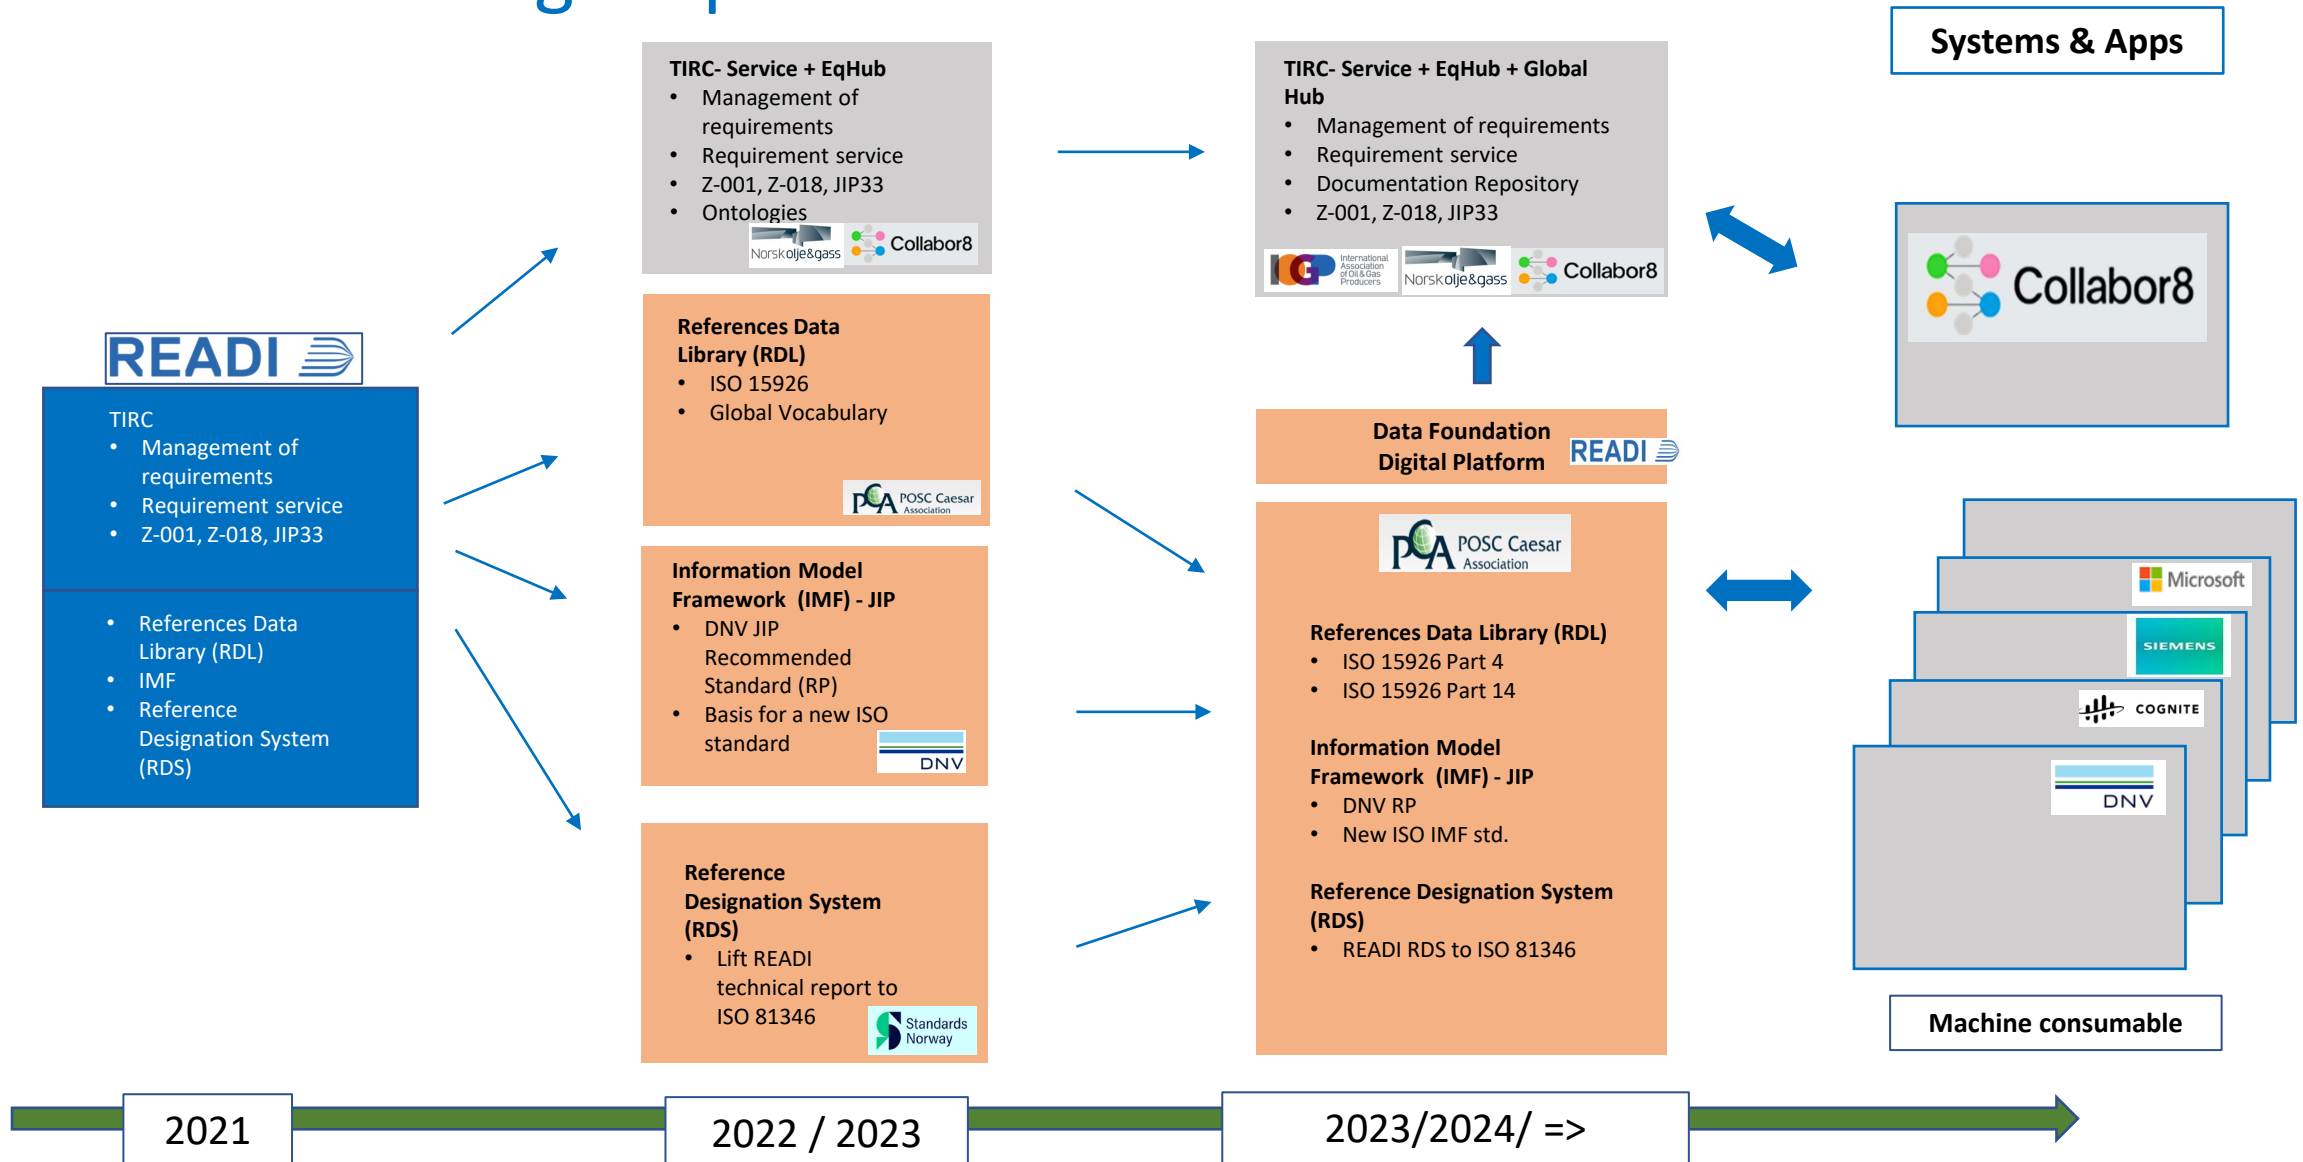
Systems & Apps

READI

TIRC
• Management of requirements
• Requirement service
• Z-001, Z-018, JIP33

• References Data Library (RDL)
• IMF
• Reference Designation System (RDS)

TIRC- Service + EqHub
• Management of requirements
• Requirement service
• Z-001, Z-018, JIP33
• Ontologies
Norskolje&gass Collabor8

References Data Library (RDL)
• ISO 15926
• Global Vocabulary
POSC Caesar Association

Information Model Framework (IMF) - JIP
• DNV JIP Recommended Standard (RP)
• Basis for a new ISO standard
DNV

Reference Designation System (RDS)
• Lift READI technical report to ISO 81346
Standards Norway

TIRC- Service + EqHub + Global Hub
• Management of requirements
• Requirement service
• Documentation Repository
• Z-001, Z-018, JIP33
IOGP International Association of Oil & Gas Producers Norskolje&gass Collabor8

Data Foundation Digital Platform READI

POSC Caesar Association

References Data Library (RDL)
• ISO 15926 Part 4
• ISO 15926 Part 14

Information Model Framework (IMF) - JIP
• DNV RP
• New ISO IMF std.

Reference Designation System (RDS)
• READI RDS to ISO 81346

Collabor8

Microsoft
SIEMENS
COGNITE
DNV

Machine consumable

2021
2022 / 2023
2023/2024/ =>